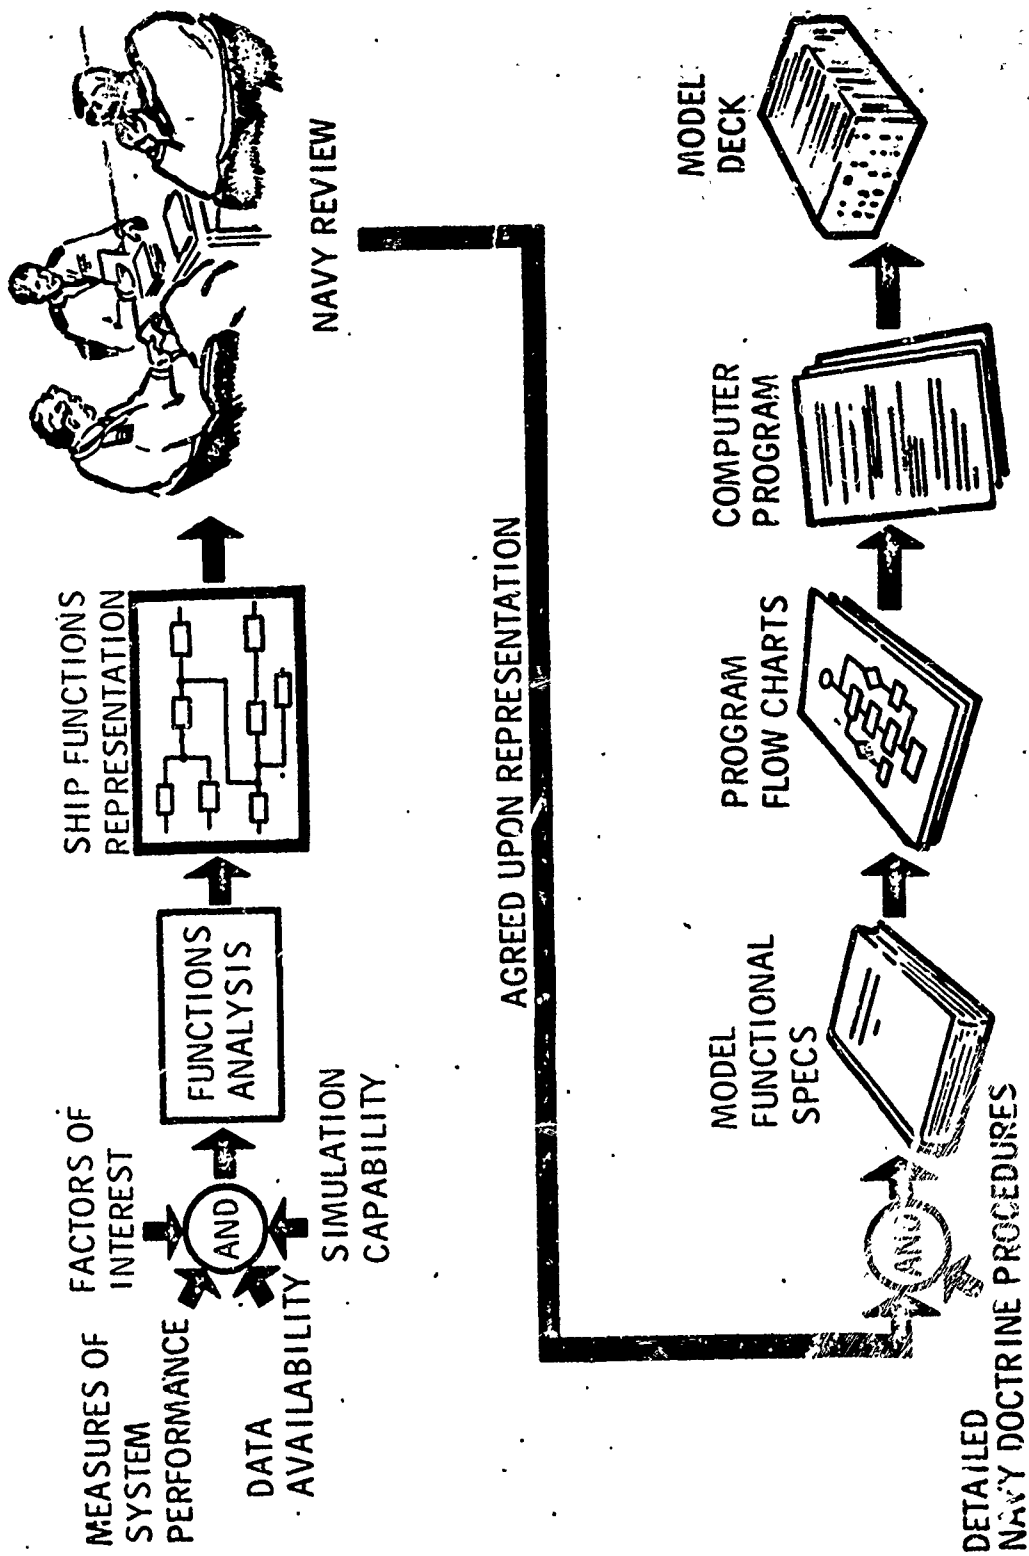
MEASURES OF SYSTEM PERFORMANCE

FACTORS OF INTEREST

AND

DATA AVAILABILITY

SIMULATION CAPABILITY

FUNCTIONS ANALYSIS

SHIP FUNCTIONS REPRESENTATION

NAVY REVIEW

AGREED UPON REPRESENTATION

DETAILED NAVY DOCTRINE PROCEDURES

AND

MODEL FUNCTIONAL SPECS

PROGRAM FLOW CHARTS

COMPUTER PROGRAM

MODEL DECK